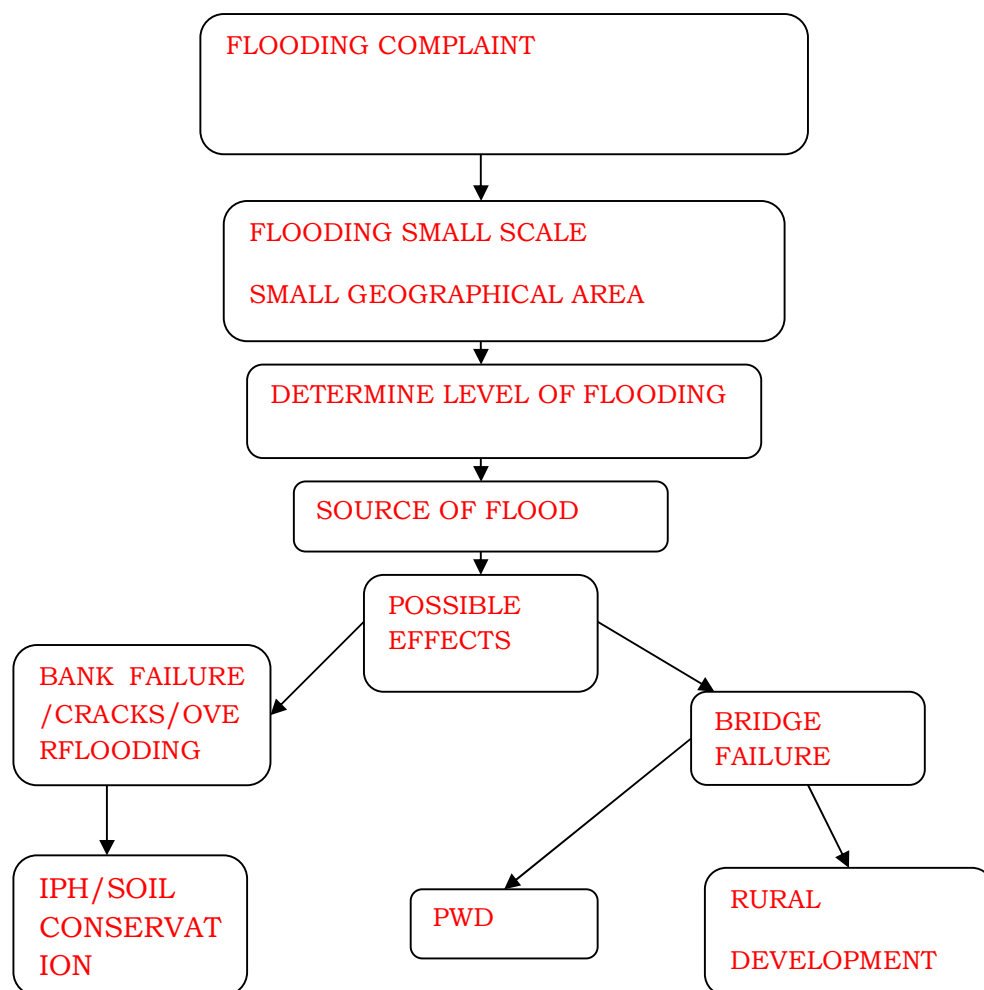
FLOODING COMPLAINT

FLOODING SMALL SCALE

SMALL GEOGRAPHICAL AREA

DETERMINE LEVEL OF FLOODING

SOURCE OF FLOOD

POSSIBLE EFFECTS

BANK FAILURE /CRACKS/OVERFLOODING

BRIDGE FAILURE

IPH/SOIL CONSERVATION

PWD

RURAL

DEVELOPMENT